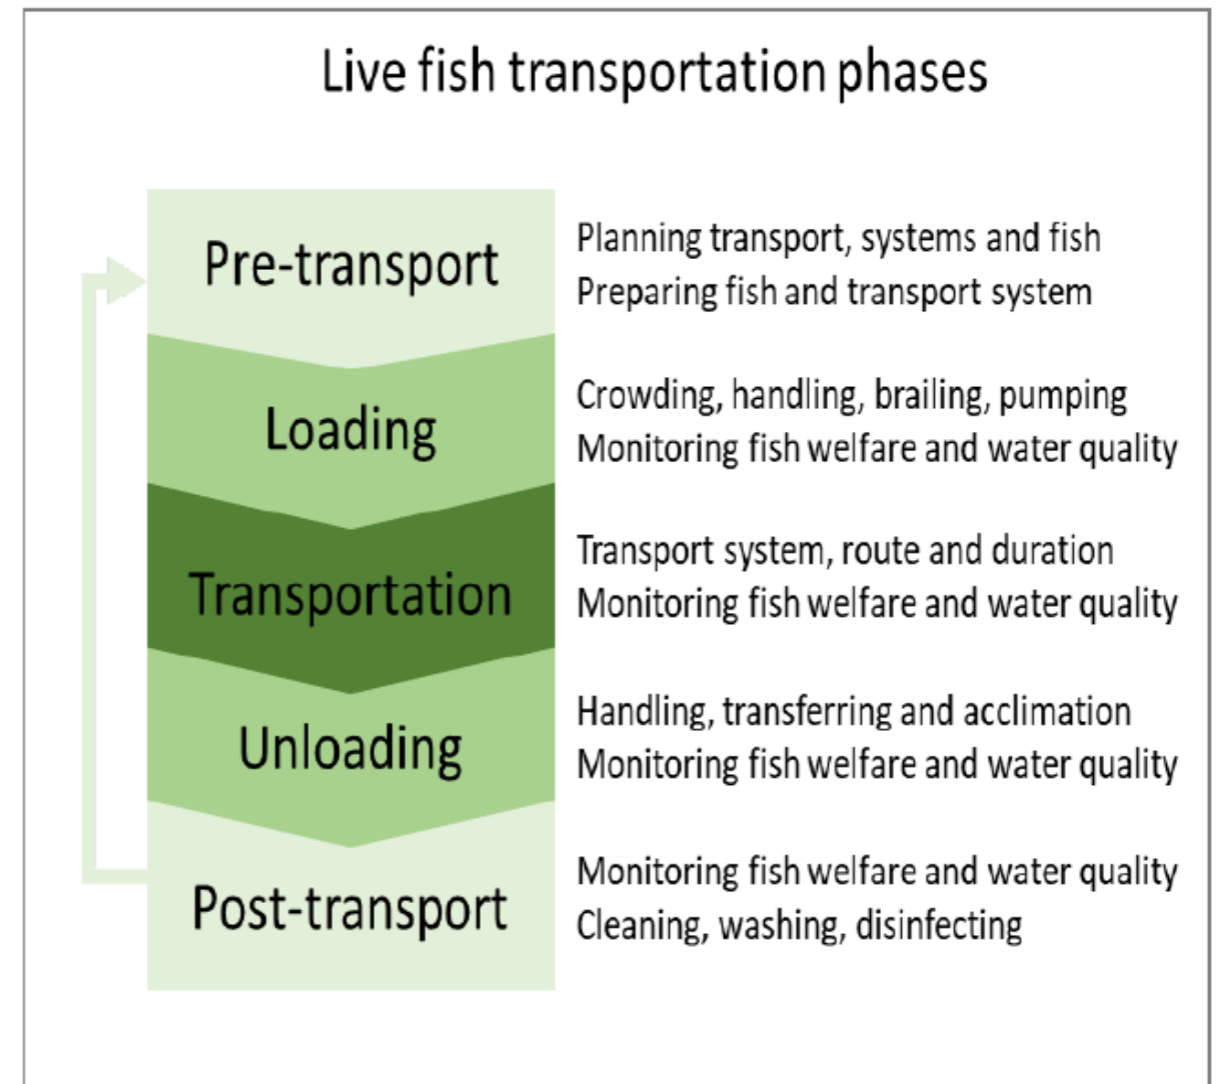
Live fish transportation phases

Pre-transport

Planning transport, systems and fish
Preparing fish and transport system

Loading

Crowding, handling, brailing, pumping
Monitoring fish welfare and water quality

Transportation

Transport system, route and duration
Monitoring fish welfare and water quality

Unloading

Handling, transferring and acclimation
Monitoring fish welfare and water quality

Post-transport

Monitoring fish welfare and water quality
Cleaning, washing, disinfecting